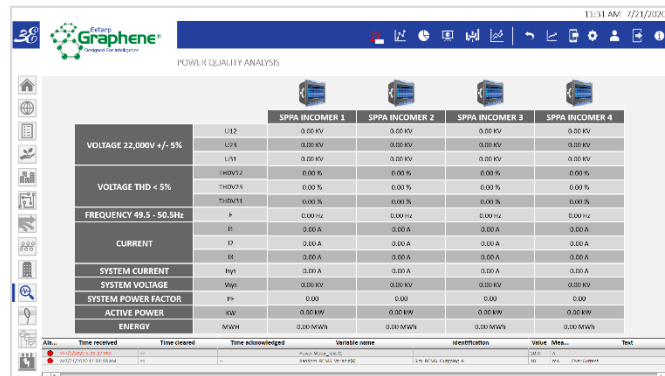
11:31 AM 7/21/2020

3E Getanp Graphene® Designed For Intelligence

POWER QUALITY ANALYSIS

| | | SPPA INCOMER 1 | SPPA INCOMER 2 | SPPA INCOMER 3 | SPPA INCOMER 4 |
|---|---|---|---|---|---|
| VOLTAGE 22,000V +/- 5% | U12 | 0.00 KV | 0.00 KV | 0.00 KV | 0.00 KV |
| | U23 | 0.00 KV | 0.00 KV | 0.00 KV | 0.00 KV |
| | U31 | 0.00 KV | 0.00 KV | 0.00 KV | 0.00 KV |
| VOLTAGE THD < 5% | THDV12 | 0.00 % | 0.00 % | 0.00 % | 0.00 % |
| | THDV23 | 0.00 % | 0.00 % | 0.00 % | 0.00 % |
| | THDV31 | 0.00 % | 0.00 % | 0.00 % | 0.00 % |
| FREQUENCY 49.5 - 50.5Hz | F | 0.00 Hz | 0.00 Hz | 0.00 Hz | 0.00 Hz |
| CURRENT | I1 | 0.00 A | 0.00 A | 0.00 A | 0.00 A |
| | I2 | 0.00 A | 0.00 A | 0.00 A | 0.00 A |
| | I3 | 0.00 A | 0.00 A | 0.00 A | 0.00 A |
| SYSTEM CURRENT | Isys | 0.00 A | 0.00 A | 0.00 A | 0.00 A |
| SYSTEM VOLTAGE | Vsys | 0.00 KV | 0.00 KV | 0.00 KV | 0.00 KV |
| SYSTEM POWER FACTOR | PF | 0.00 | 0.00 | 0.00 | 0.00 |
| ACTIVE POWER | KW | 0.00 kW | 0.00 kW | 0.00 kW | 0.00 kW |
| ENERGY | MWH | 0.00 MWh | 0.00 MWh | 0.00 MWh | 0.00 MWh |

| Ala... | Time received | Time cleared | Time acknowledged | Variable name | Identification | Value | Mea... | Text |
|---|---|---|---|---|---|---|---|---|
| | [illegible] | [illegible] | | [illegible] | | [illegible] | A | |
| | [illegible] | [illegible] | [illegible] | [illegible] | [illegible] | 10 | A | Over Current |